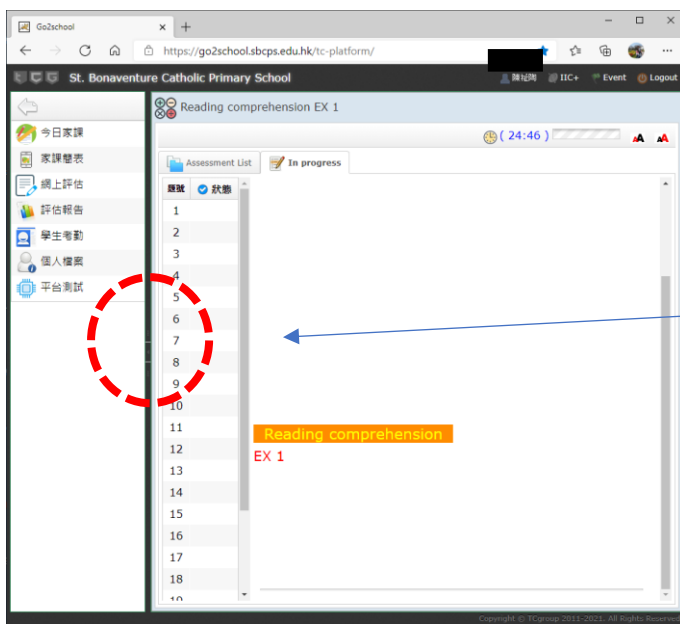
Go2school
https://go2school.sbcps.edu.hk/tc-platform/
St. Bonaventure Catholic Primary School
陳祉岡 IIC+ Event Logout

今日家課
家課簿表
網上評估
評估報告
學生考勤
個人檔案
平台測試

Reading comprehension EX 1
( 24:46 )
Assessment List
In progress

| 題號 | 狀態 |
|---|---|
| 1 | |
| 2 | |
| 3 | |
| 4 | |
| 5 | |
| 6 | |
| 7 | |
| 8 | |
| 9 | |
| 10 | |
| 11 | |
| 12 | |
| 13 | |
| 14 | |
| 15 | |
| 16 | |
| 17 | |
| 18 | |
| 19 | |

Reading comprehension
EX 1

Copyright © TCgroup 2011-2021. All Rights Reserved